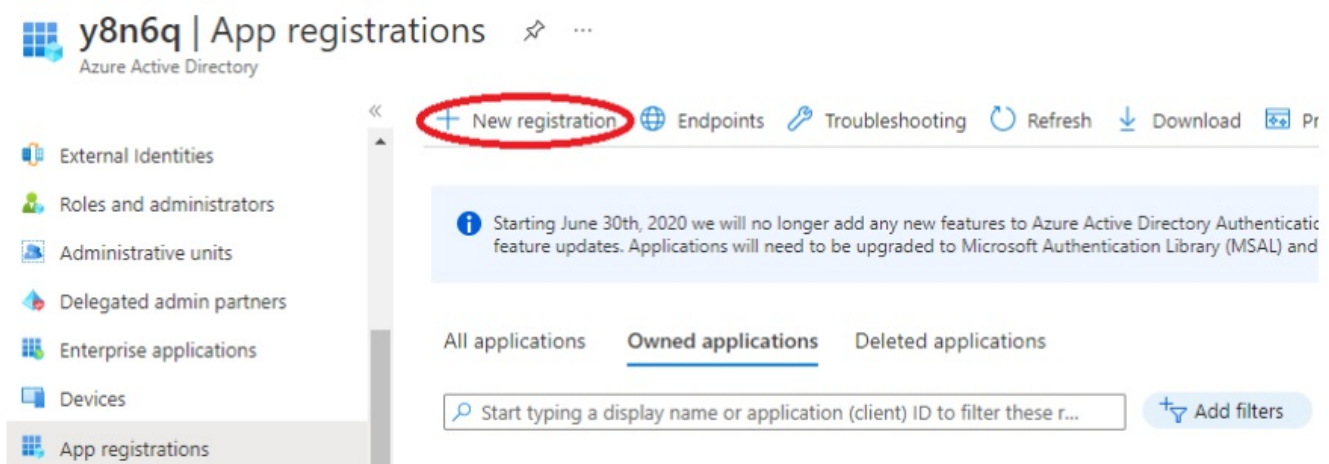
y8n6q | App registrations ...
Azure Active Directory

«

External Identities
Roles and administrators
Administrative units
Delegated admin partners
Enterprise applications
Devices
App registrations

+ New registration Endpoints Troubleshooting Refresh Download Pr

Starting June 30th, 2020 we will no longer add any new features to Azure Active Directory Authenticatic feature updates. Applications will need to be upgraded to Microsoft Authentication Library (MSAL) and

All applications Owned applications Deleted applications

Start typing a display name or application (client) ID to filter these r...

Add filters